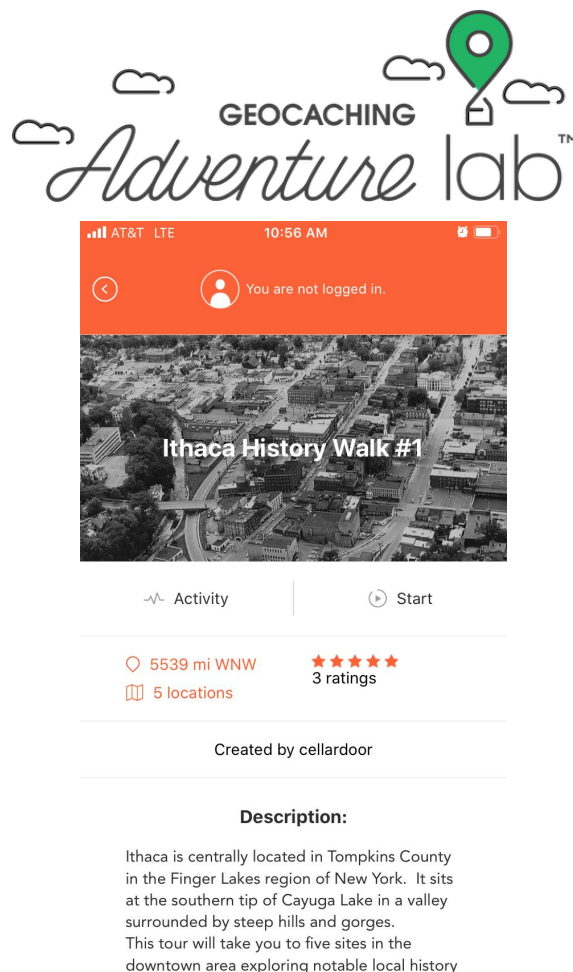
GEOCACHING
Adventure lab™

AT&T LTE 10:56 AM

You are not logged in.

Ithaca History Walk #1

Activity

Start

5539 mi WNW

5 locations

3 ratings

Created by cellardoor

Description:

Ithaca is centrally located in Tompkins County in the Finger Lakes region of New York. It sits at the southern tip of Cayuga Lake in a valley surrounded by steep hills and gorges.
This tour will take you to five sites in the downtown area exploring notable local history